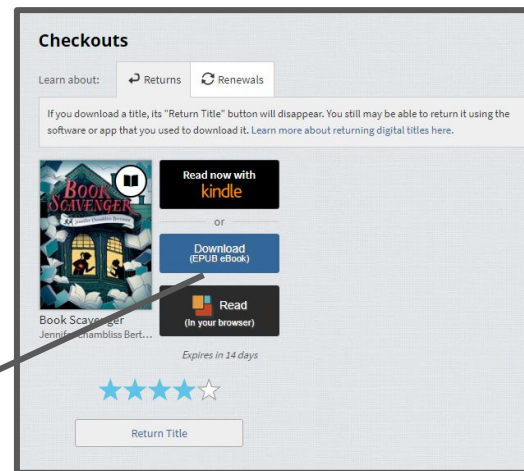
Checkouts

Learn about: Returns Renewals

If you download a title, its "Return Title" button will disappear. You still may be able to return it using the software or app that you used to download it. Learn more about returning digital titles here.

BOOK SCAVENGER
Jennifer Chambliss Bertman

Read now with kindle

or

Download (EPUB eBook)

Read (In your browser)

Book Scavenger
Jennifer Chambliss Bert...

Expires in 14 days

Return Title